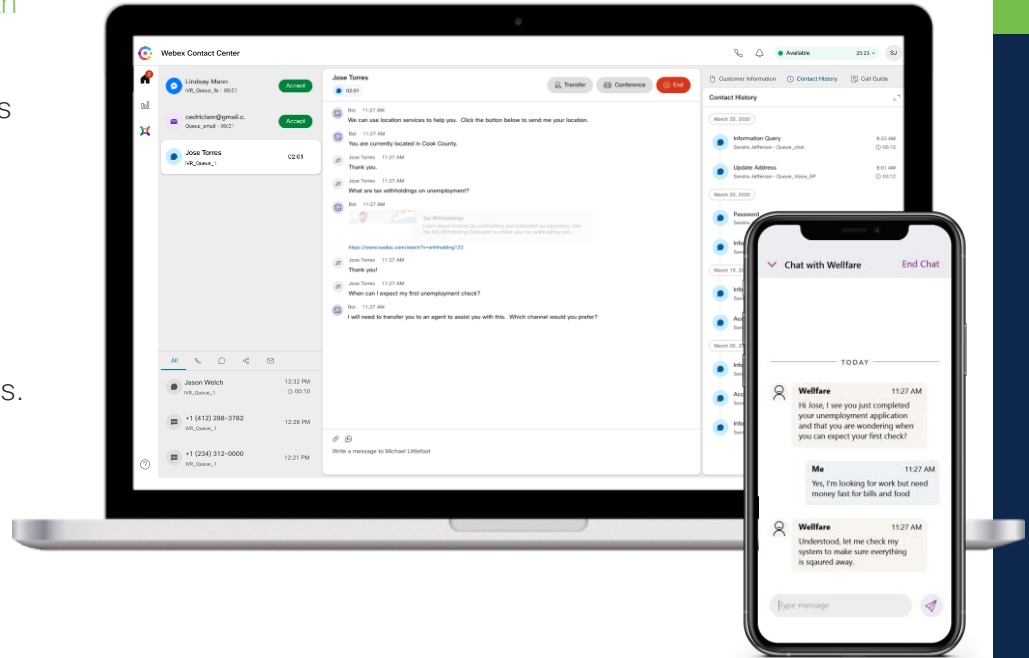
Webex Contact Center

Available 25:23

SJ

Lindsay Mann
IVR_Queue_fb · 00:21
Accept

cedriclam@gmail.c..
Queue_email · 00:21
Accept

Jose Torres
IVR_Queue_1
02:01

All

Jason Welch
IVR_Queue_1
12:32 PM
00:10

+1 (412) 288-3782
IVR_Queue_1
12:28 PM

+1 (234) 312-0000
IVR_Queue_1
12:21 PM

Jose Torres
02:01
Transfer
Conference
End

Bot 11:27 AM
We can use location services to help you. Click the button below to send me your location.

Bot 11:27 AM
You are currently located in Cook County.

Jose Torres 11:27 AM
Thank you.

Jose Torres 11:27 AM
What are tax withholdings on unemployment?

Bot 11:27 AM
Tax Withholdings
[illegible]

https://www.taxbc.com/watch?v=withholding123

Jose Torres 11:27 AM
Thank you!

Jose Torres 11:27 AM
When can I expect my first unemployment check?

Bot 11:27 AM
I will need to transfer you to an agent to assist you with this. Which channel would you prefer?

Write a message to Michael Littlefoot

Customer Information
Contact History
Call Guide

Contact History

March 25, 2020

Information Query
Sandra Jefferson - Queue_chat
8:23 AM
00:15

Update Address
Sandra Jefferson - Queue_Voice_SP
8:01 AM
00:12

March 20, 2020

Password

March 19, 2

March 05, 2

Chat with Wellfare
End Chat

TODAY

Wellfare 11:27 AM
Hi Jose, I see you just completed your unemployment application and that you are wondering when you can expect your first check?

Me 11:27 AM
Yes, I'm looking for work but need money fast for bills and food

Wellfare 11:27 AM
Understood, let me check my system to make sure everything is sqaured away.

Type message